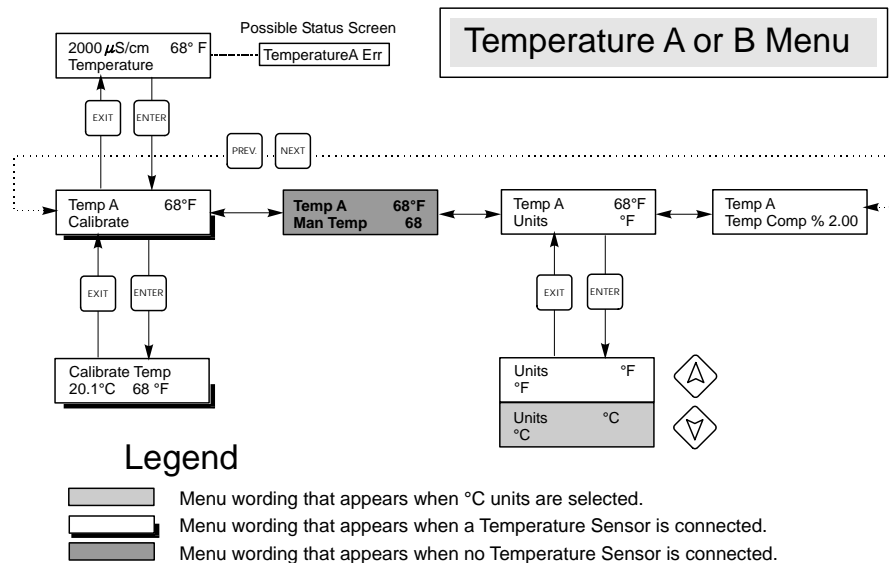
Temperature A or B Menu

Possible Status Screen

2000 $\mu$S/cm 68° F
Temperature

TemperatureA Err

EXIT

ENTER

PREV.

NEXT

Temp A 68°F
Calibrate

Temp A 68°F
Man Temp 68

Temp A 68°F
Units °F

Temp A
Temp Comp % 2.00

EXIT

ENTER

EXIT

ENTER

Calibrate Temp
20.1°C 68 °F

Units °F
°F

Units °C
°C

Legend

Menu wording that appears when °C units are selected.

Menu wording that appears when a Temperature Sensor is connected.

Menu wording that appears when no Temperature Sensor is connected.